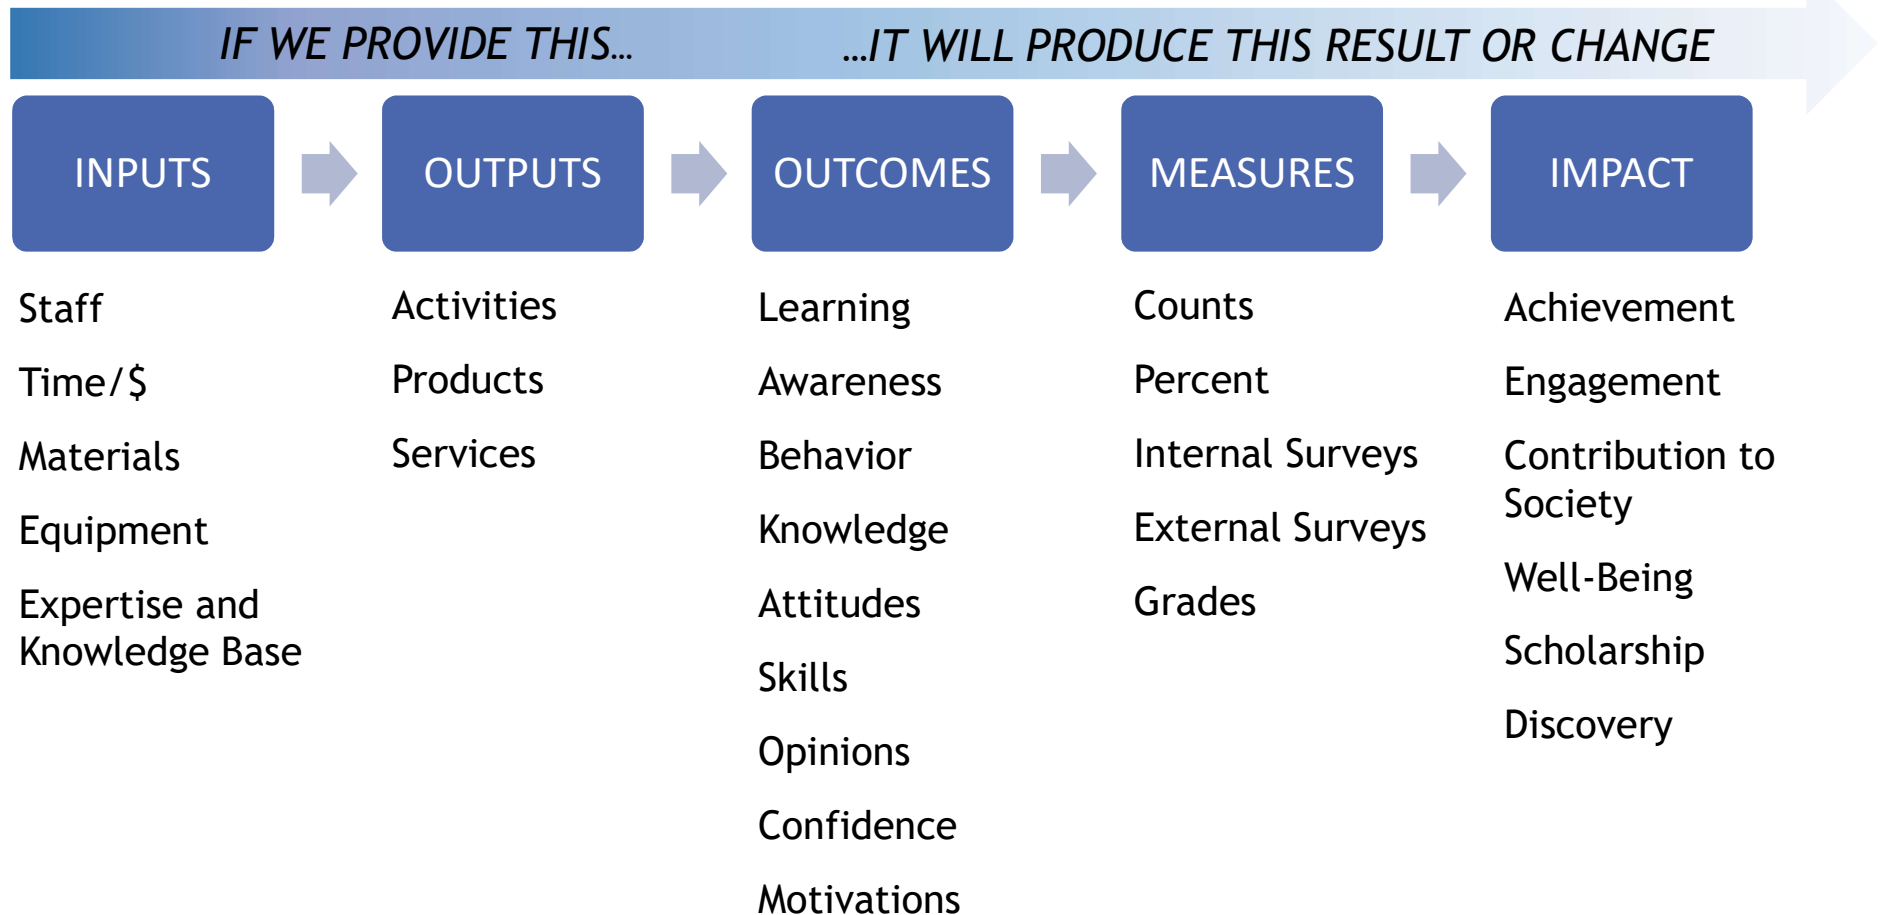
IF WE PROVIDE THIS… …IT WILL PRODUCE THIS RESULT OR CHANGE

INPUTS

Staff

Time/$

Materials

Equipment

Expertise and Knowledge Base

OUTPUTS

Activities

Products

Services

OUTCOMES

Learning

Awareness

Behavior

Knowledge

Attitudes

Skills

Opinions

Confidence

Motivations

MEASURES

Counts

Percent

Internal Surveys

External Surveys

Grades

IMPACT

Achievement

Engagement

Contribution to Society

Well-Being

Scholarship

Discovery